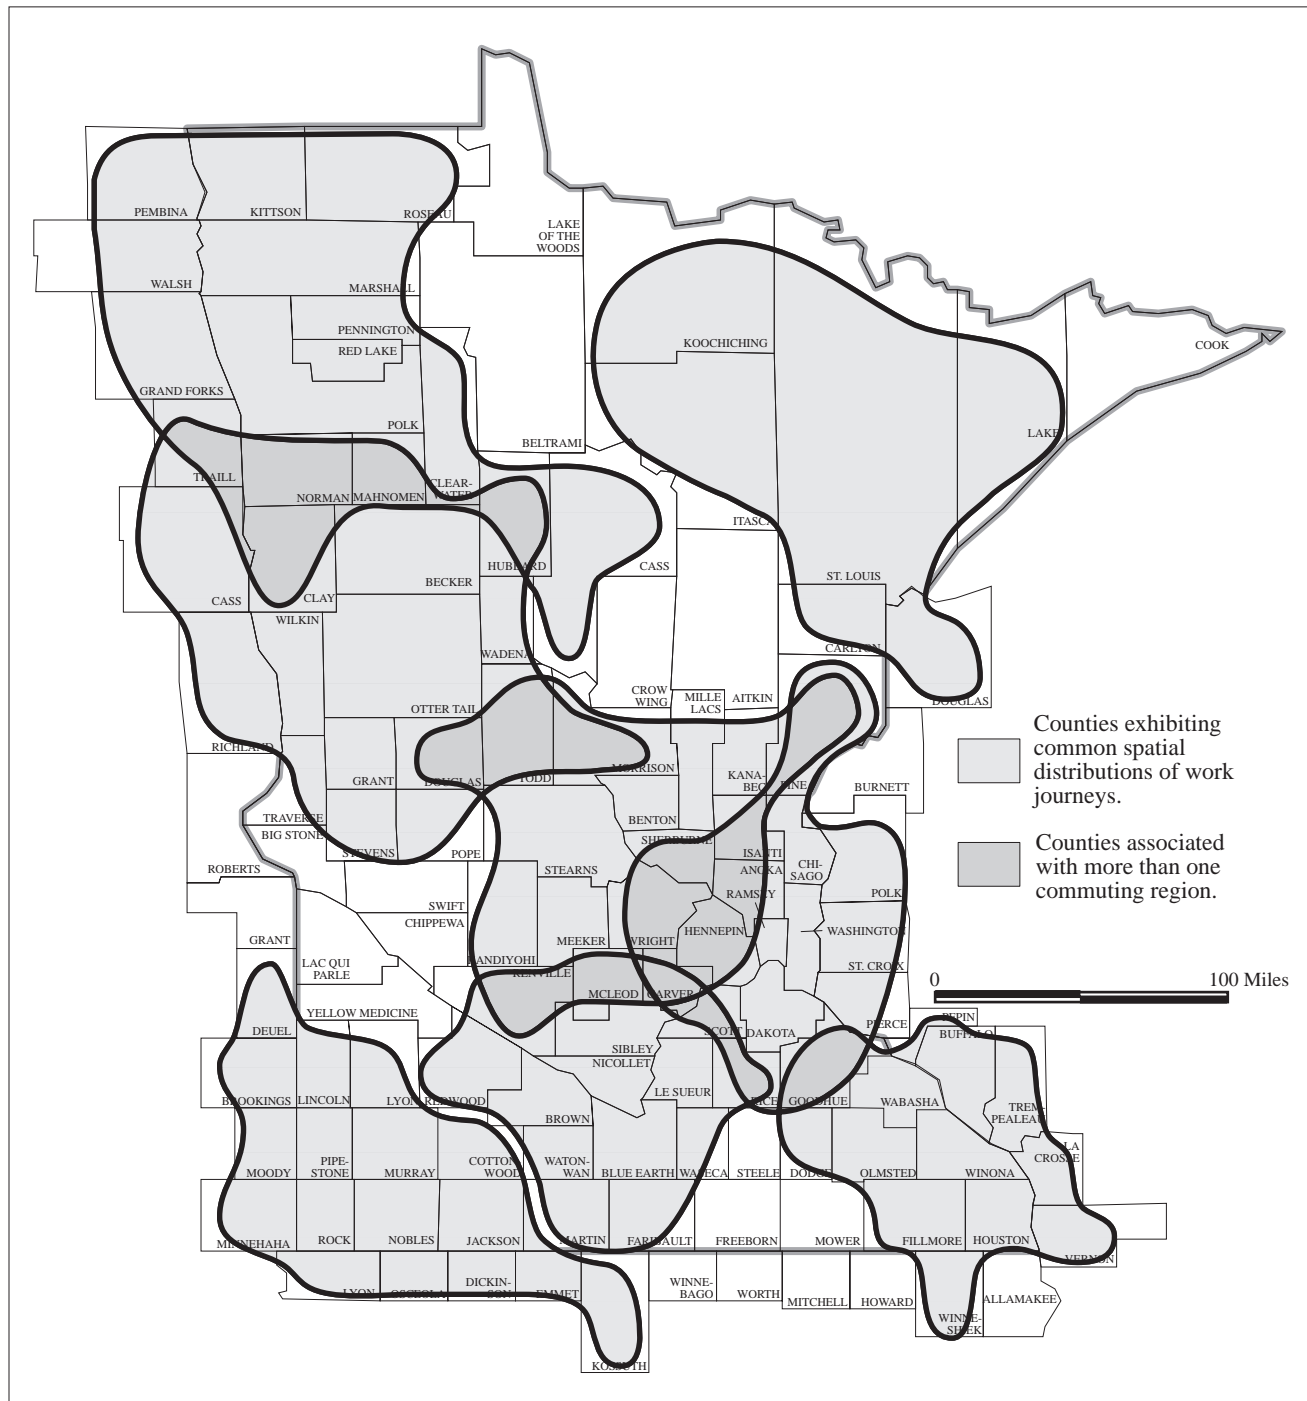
PEMBINA
KITTSON
ROSEAU
LAKE OF THE WOODS
WALSH
MARSHALL
PENNINGTON
RED LAKE
KOOCHICHING
COOK
GRAND FORKS
POLK
BELTRAMI
LAKE
TRAILL
NORMAN
MAHNOMEN
CLEARWATER
HUBBARD
CASS
ITASCA
CASS
CLAY
BECKER
ST. LOUIS
WILKIN
WADENA
CARLTON
CROW WING
MILLE LACS
AITKIN
DOUGLAS
OTTER TAIL
RICHLAND
GRANT
DOUGLAS
TODD
MORRISON
KANABEC
PINE
BURNETT
TRAVERSE
BIG STONE
BENTON
SHERBURNE
STEVENS
POPE
ISANTI
ANOKA
CHISAGO
ROBERTS
STEARNS
RAMSEY
POLK
SWIFT
CHIPPEWA
HENNEPIN
WASHINGTON
GRANT
LAC QUI PARLE
KANDIYOHI
MEEKER
WRIGHT
ST. CROIX
RENVILLE
MCLEOD
CARVER
YELLOW MEDICINE
DEUEL
SCOTT
DAKOTA
PIERCE
PEPIN
BUFFALO
SIBLEY
NICOLLET
BROOKINGS
LINCOLN
LYON
REDWOOD
LE SUEUR
RICE
GOODHUE
WABASHA
TREMPEALEAU
BROWN
LA CROSSE
MOODY
PIPESTONE
MURRAY
COTTONWOOD
WATONWAN
BLUE EARTH
WASECA
STEELE
DODGE
OLMSTED
WINONA
MINNEHAHA
ROCK
NOBLES
JACKSON
MARTIN
FARIBAULT
FREEBORN
MOWER
FILLMORE
HOUSTON
VERNON
LYON
OSCEOLA
DICKINSON
EMMET
WINNEBAGO
WORTH
MITCHELL
HOWARD
WINNESHEK
ALLAMAKEE
KOSSUTH

Counties exhibiting common spatial distributions of work journeys.

Counties associated with more than one commuting region.

0
100 Miles